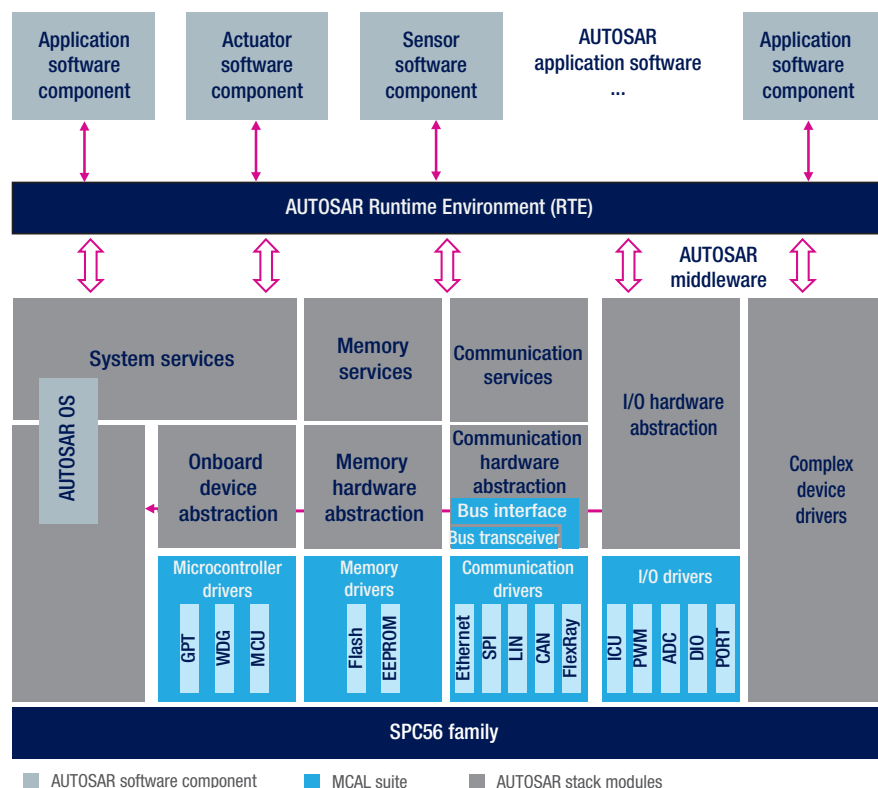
Application software component

Actuator software component

Sensor software component

AUTOSAR application software ...

Application software component

AUTOSAR Runtime Environment (RTE)

AUTOSAR middleware

System services

AUTOSAR OS

Memory services

Communication services

I/O hardware abstraction

Complex device drivers

Onboard device abstraction

Memory hardware abstraction

Communication hardware abstraction

Bus interface

Bus transceiver

Microcontroller drivers

GPT

WDG

MCU

Memory drivers

Flash

EEPROM

Communication drivers

Ethernet

SPI

LIN

CAN

FlexRay

I/O drivers

ICU

PWM

ADC

DIO

PORT

SPC56 family

AUTOSAR software component

MCAL suite

AUTOSAR stack modules